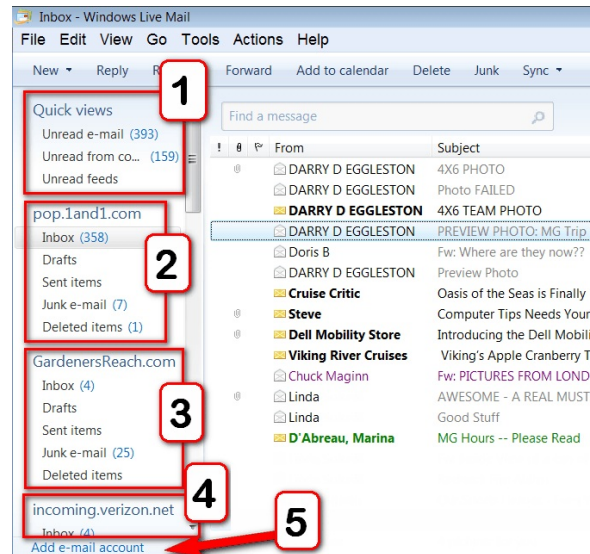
Inbox - Windows Live Mail

File Edit View Go Tools Actions Help

New ▾ Reply R Forward Add to calendar Delete Junk Sync ▾

1

Quick views
Unread e-mail (393)
Unread from co... (159)
Unread feeds

pop.1and1.com
Inbox (358)
Drafts
Sent items
Junk e-mail (7)
Deleted items (1)

2

GardenersReach.com
Inbox (4)
Drafts
Sent items
Junk e-mail (25)
Deleted items

3

4

incoming.verizon.net
Inbox (4)
Add e-mail account

5

Find a message

| ! | | | From | Subject |
|---|---|---|---|---|
| | | | DARRY D EGGLESTON | 4X6 PHOTO |
| | | | DARRY D EGGLESTON | Photo FAILED |
| | | | DARRY D EGGLESTON | 4X6 TEAM PHOTO |
| | | | DARRY D EGGLESTON | PREVIEW PHOTO: MG Trip |
| | | | Doris B | Fw: Where are they now?? |
| | | | DARRY D EGGLESTON | Preview Photo |
| | | | Cruise Critic | Oasis of the Seas is Finally |
| | | | Steve | Computer Tips Needs Your |
| | | | Dell Mobility Store | Introducing the Dell Mobili |
| | | | Viking River Cruises | Viking's Apple Cranberry T |
| | | | Chuck Maginn | Fw: PICTURES FROM LOND |
| | | | Linda | AWESOME - A REAL MUST |
| | | | Linda | Good Stuff |
| | | | D'Abreau, Marina | MG Hours -- Please Read |